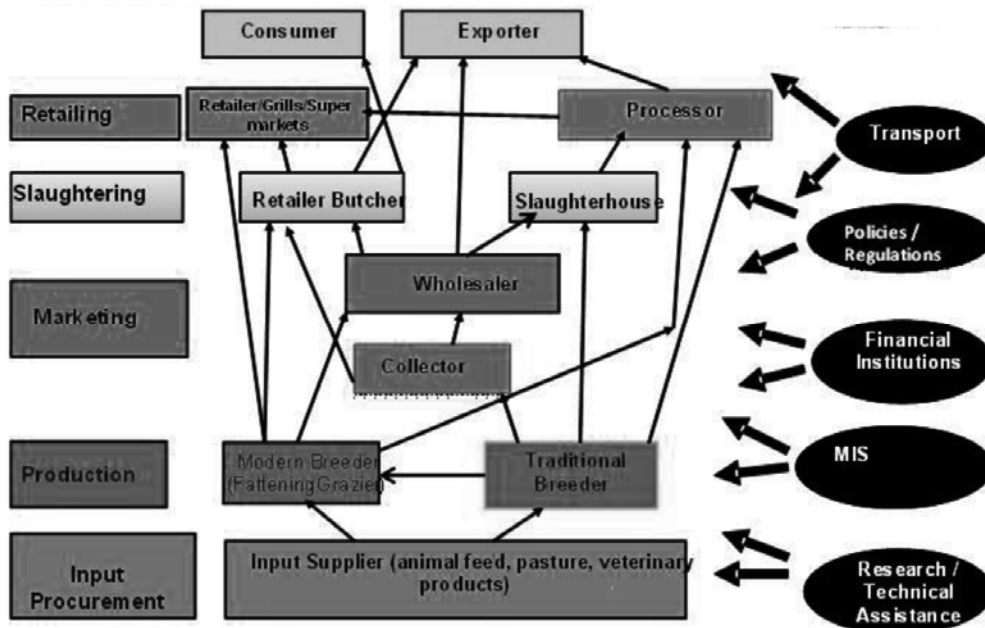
Consumer

Exporter

Retailing

Retailer/Grills/Super markets

Processor

Transport

Slaughtering

Retailer Butcher

Slaughterhouse

Policies / Regulations

Marketing

Wholesaler

Financial Institutions

Collector

Production

Modern Breeder (FatteningGrazier)

Traditional Breeder

MIS

Input Procurement

Input Supplier (animal feed, pasture, veterinary products)

Research / Technical Assistance